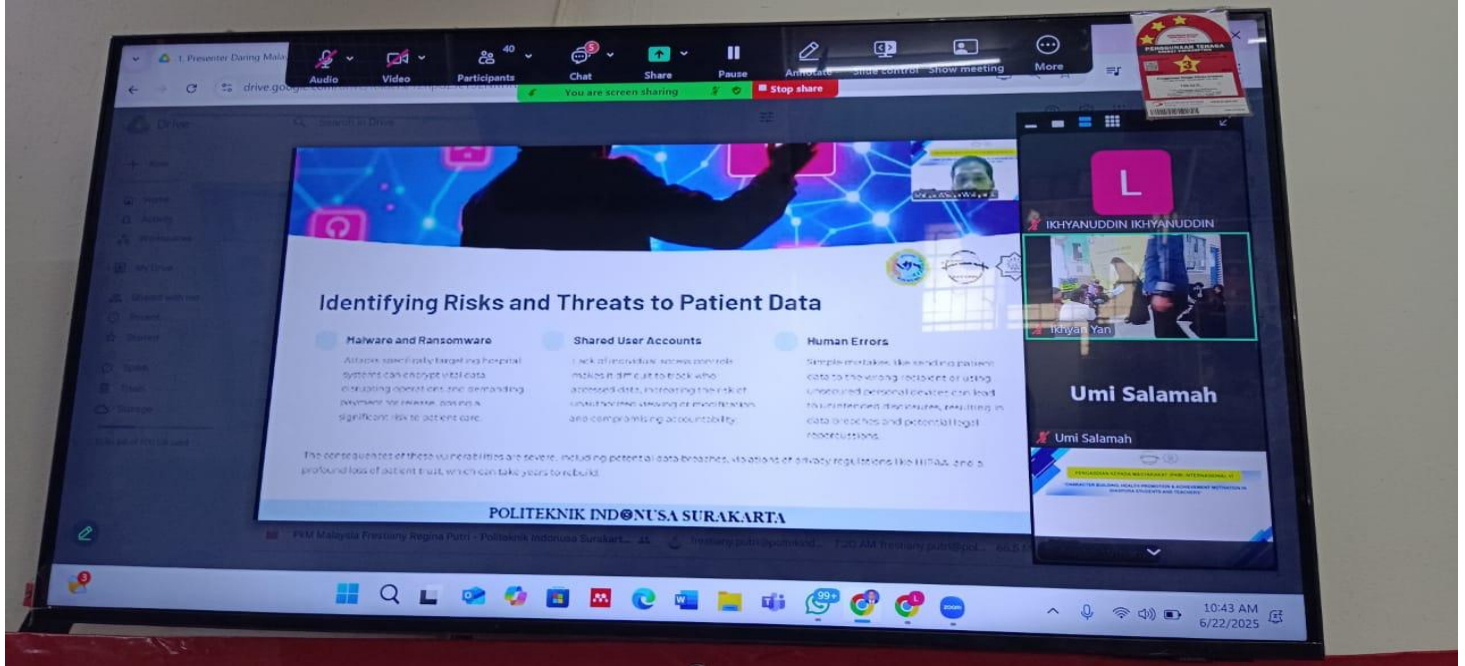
1. Presenter Daring Mala

Audio Video 40 Participants 5 Chat Share Pause Annotate Slide control Show meeting More

You are screen sharing Stop share

drive.google.com

Drive

Search in Drive

Identifying Risks and Threats to Patient Data

Malware and Ransomware

Attacks specifically targeting hospital systems can encrypt vital data, disrupting operations and demanding payment for release, posing a significant risk to patient care.

Shared User Accounts

Lack of individual access controls makes it difficult to track who accessed data, increasing the risk of unauthorized viewing or modification and compromising accountability.

Human Errors

Simple mistakes, like sending patient data to the wrong recipient or using unsecured personal devices can lead to unintended disclosures, resulting in data breaches and potential legal repercussions.

The consequences of these vulnerabilities are severe, including potential data breaches, violations of privacy regulations like HIPAA, and a profound loss of patient trust, which can take years to rebuild.

POLITEKNIK INDONUSA SURAKARTA

L

IKHYANUDDIN IKHYANUDDIN

Ikhyan Yan

Umi Salamah

Umi Salamah

PKM Malaysia Frestiany Regina Putri - Politeknik Indonusa Surakart...

99+

10:43 AM
6/22/2025